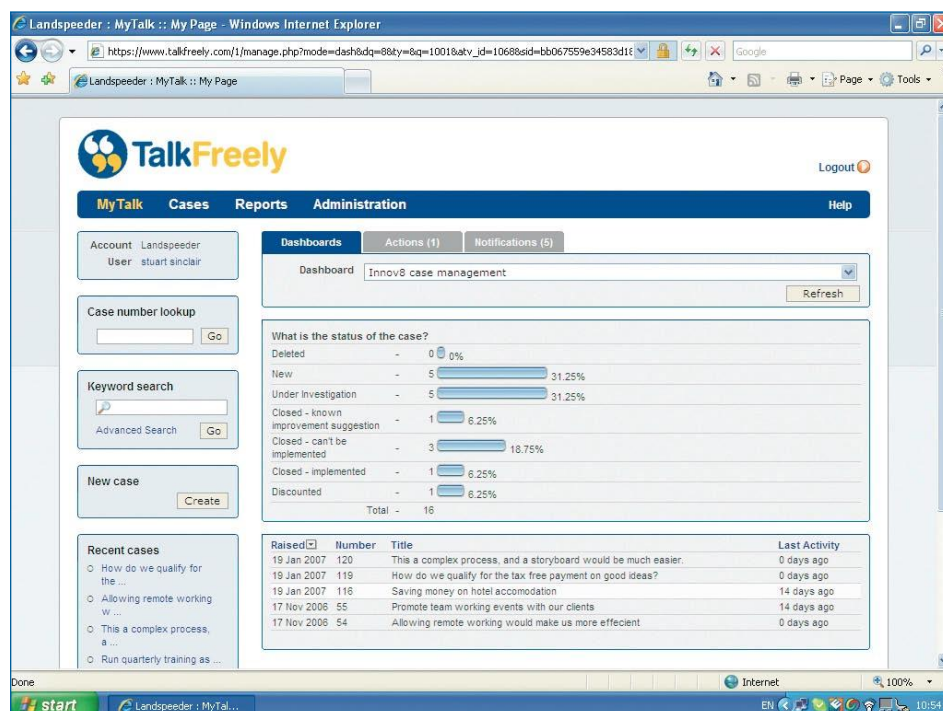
Landspeeder : MyTalk :: My Page - Windows Internet Explorer

https://www.talkfreely.com/1/manage.php?mode=dash&dq=8&ty=&q=1001&atv_id=1068&sid=bb067559e34583d1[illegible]

Google

Landspeeder : MyTalk :: My Page

Page ▾ Tools ▾

TalkFreely

Logout

MyTalk Cases Reports Administration Help

Account Landspeeder
User stuart sinclair

Case number lookup

Go

Keyword search

Advanced Search Go

New case

Create

Recent cases

How do we qualify for the ...

Allowing remote working w ...

This a complex process, a ...

Run quarterly training as ...

Dashboards Actions (1) Notifications (5)

Dashboard Innov8 case management

Refresh

What is the status of the case?

| | | | |
|---|---|---|---|
| Deleted | - | 0 | 0% |
| New | - | 5 | 31.25% |
| Under Investigation | - | 5 | 31.25% |
| Closed - known improvement suggestion | - | 1 | 6.25% |
| Closed - can't be implemented | - | 3 | 18.75% |
| Closed - implemented | - | 1 | 6.25% |
| Discounted | - | 1 | 6.25% |
| Total | - | 16 | |

| Raised | Number | Title | Last Activity |
|---|---|---|---|
| 19 Jan 2007 | 120 | This a complex process, and a storyboard would be much easier. | 0 days ago |
| 19 Jan 2007 | 119 | How do we qualify for the tax free payment on good ideas? | 0 days ago |
| 19 Jan 2007 | 116 | Saving money on hotel accomodation | 14 days ago |
| 17 Nov 2006 | 55 | Promote team working events with our clients | 14 days ago |
| 17 Nov 2006 | 54 | Allowing remote working would make us more effecient | 0 days ago |

Done

Internet

100%

start

Landspeeder : MyTal...

EN

10:54